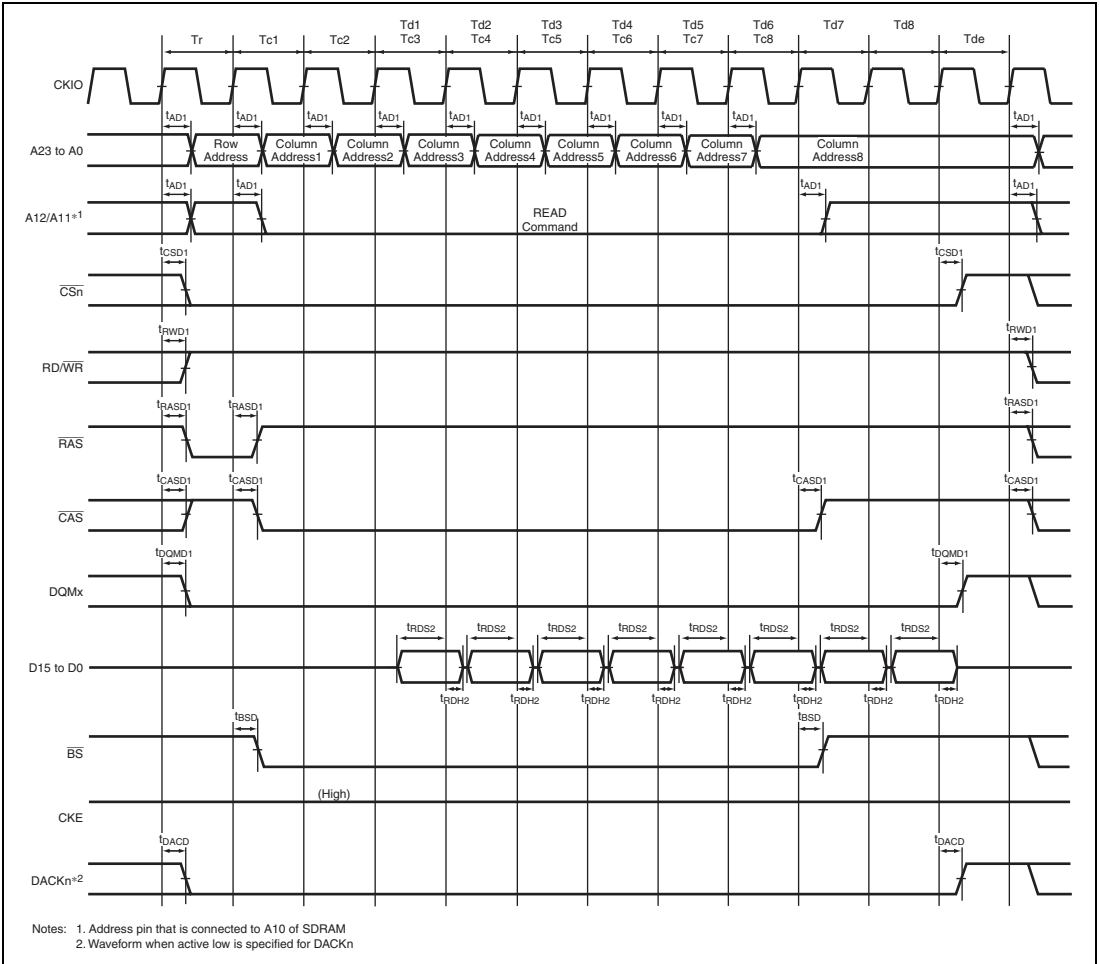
Tr Tc1 Tc2 Td1 Tc3 Td2 Tc4 Td3 Tc5 Td4 Tc6 Td5 Tc7 Td6 Tc8 Td7 Td8 Tde

CKIO

$t_{AD1}$ $t_{AD1}$ $t_{AD1}$ $t_{AD1}$ $t_{AD1}$ $t_{AD1}$ $t_{AD1}$ $t_{AD1}$ $t_{AD1}$ $t_{AD1}$

A23 to A0

Row Address | Column Address1 | Column Address2 | Column Address3 | Column Address4 | Column Address5 | Column Address6 | Column Address7 | Column Address8

$t_{AD1}$ $t_{AD1}$ $t_{AD1}$ $t_{AD1}$

A12/A11*1

READ Command

$t_{CSD1}$ $t_{CSD1}$

$\overline{CSn}$

$t_{RWD1}$ $t_{RWD1}$

RD/$\overline{WR}$

$t_{RASD1}$ $t_{RASD1}$ $t_{RASD1}$

$\overline{RAS}$

$t_{CASD1}$ $t_{CASD1}$ $t_{CASD1}$ $t_{CASD1}$

$\overline{CAS}$

$t_{DQMD1}$ $t_{DQMD1}$

DQMx

$t_{RDS2}$ $t_{RDS2}$ $t_{RDS2}$ $t_{RDS2}$ $t_{RDS2}$ $t_{RDS2}$ $t_{RDS2}$ $t_{RDS2}$

D15 to D0

$t_{RDH2}$ $t_{RDH2}$ $t_{RDH2}$ $t_{RDH2}$ $t_{RDH2}$ $t_{RDH2}$ $t_{RDH2}$ $t_{RDH2}$

$t_{BSD}$ $t_{BSD}$

$\overline{BS}$

(High)

CKE

$t_{DACD}$ $t_{DACD}$

DACKn*2

Notes: 1. Address pin that is connected to A10 of SDRAM
2. Waveform when active low is specified for DACKn